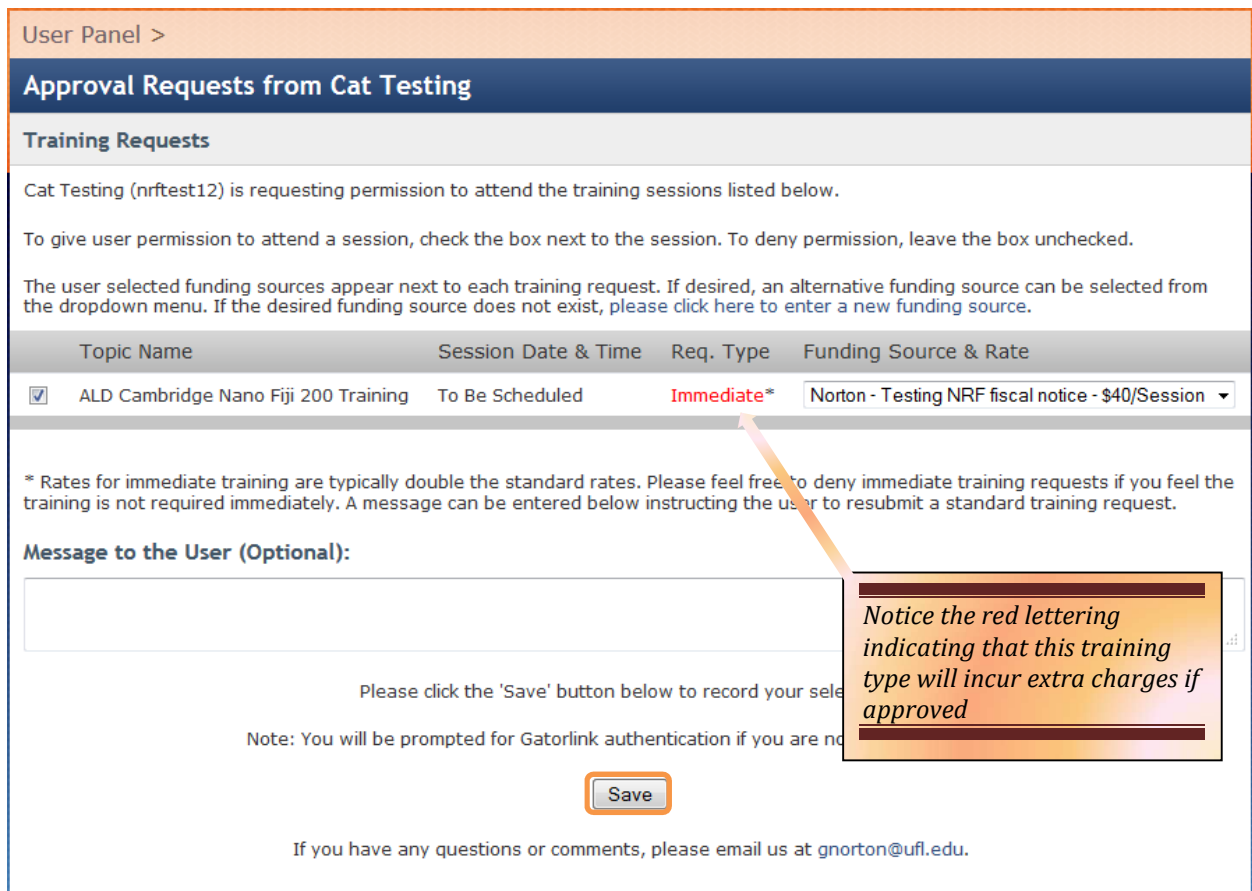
User Panel >

Approval Requests from Cat Testing

Training Requests

Cat Testing (nrftest12) is requesting permission to attend the training sessions listed below.

To give user permission to attend a session, check the box next to the session. To deny permission, leave the box unchecked.

The user selected funding sources appear next to each training request. If desired, an alternative funding source can be selected from the dropdown menu. If the desired funding source does not exist, please click here to enter a new funding source.

| | Topic Name | Session Date & Time | Req. Type | Funding Source & Rate |
|---|---|---|---|---|
| ☑ | ALD Cambridge Nano Fiji 200 Training | To Be Scheduled | Immediate* | Norton - Testing NRF fiscal notice - $40/Session |

* Rates for immediate training are typically double the standard rates. Please feel free to deny immediate training requests if you feel the training is not required immediately. A message can be entered below instructing the user to resubmit a standard training request.

Message to the User (Optional):

Notice the red lettering indicating that this training type will incur extra charges if approved

Please click the 'Save' button below to record your sele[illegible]

Note: You will be prompted for Gatorlink authentication if you are no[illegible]

Save

If you have any questions or comments, please email us at gnorton@ufl.edu.